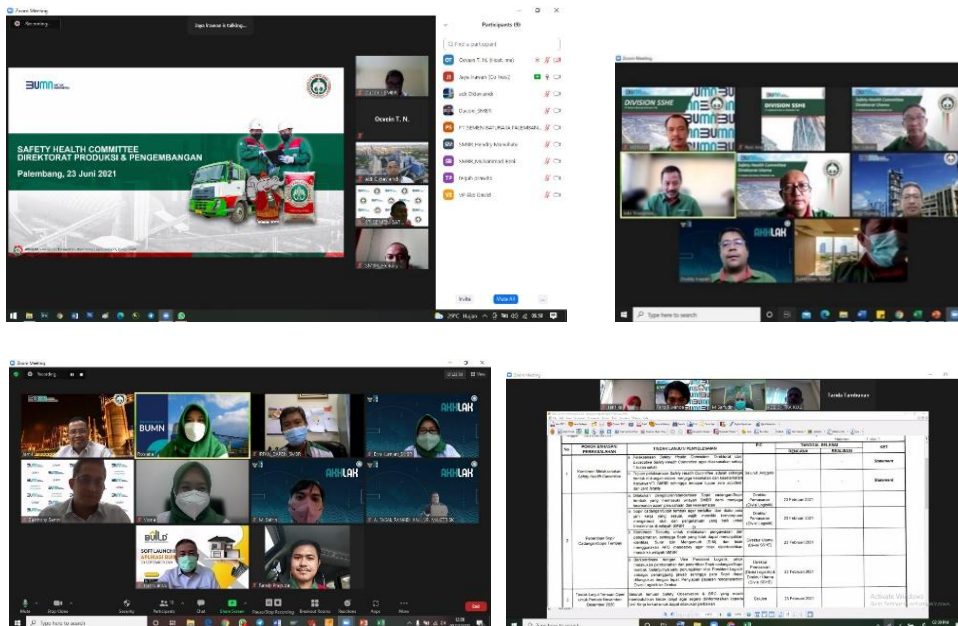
Zoom Meeting

Recording

Jaya Irawan is talking...

Participants (9)

Find a participant

Oceein T. N. (Host, me)

Jaya Irawan (Co-host)

Oceein T. N.

BUMN

SAFETY HEALTH COMMITTEE
DIREKTORAT PRODUKSI & PENGEMBANGAN

Palembang, 23 Juni 2021

Invite

Mute All

Type here to search

DIVISION SSHE

DIVISION SSHE

Safety Health Committee

AKHLAK

Recording

AKHLAK

AKHLAK

BUMN

BUILD

SOFT LAUNCHING

Mute

Stop Video

Security

Participants

Chat

Share Screen

Pause/Stop Recording

Breakout Rooms

Reactions

Apps

More

End

Type here to search

Zoom Meeting

| No | POKOK BAHASAN PERMASALAHAN | TINDAK LANJUT / KEPUTUSAN | PIC | TANGGAL SELESAI RENCANA | REALISASI | KET |
|---|---|---|---|---|---|---|
| 1 | Komitmen Melaksanakan Safety Health Committee | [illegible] | Seluruh Anggota | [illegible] | | Statement |
| | | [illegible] | | | | Statement |
| 2 | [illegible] | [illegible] | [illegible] | 23 Februari 2021 | | |
| | | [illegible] | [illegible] | 23 Februari 2021 | | |
| | | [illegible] | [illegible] | 23 Februari 2021 | | |
| | | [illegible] | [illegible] | 23 Februari 2021 | | |
| | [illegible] | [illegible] | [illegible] | 23 Februari 2021 | | |

Activate Windows